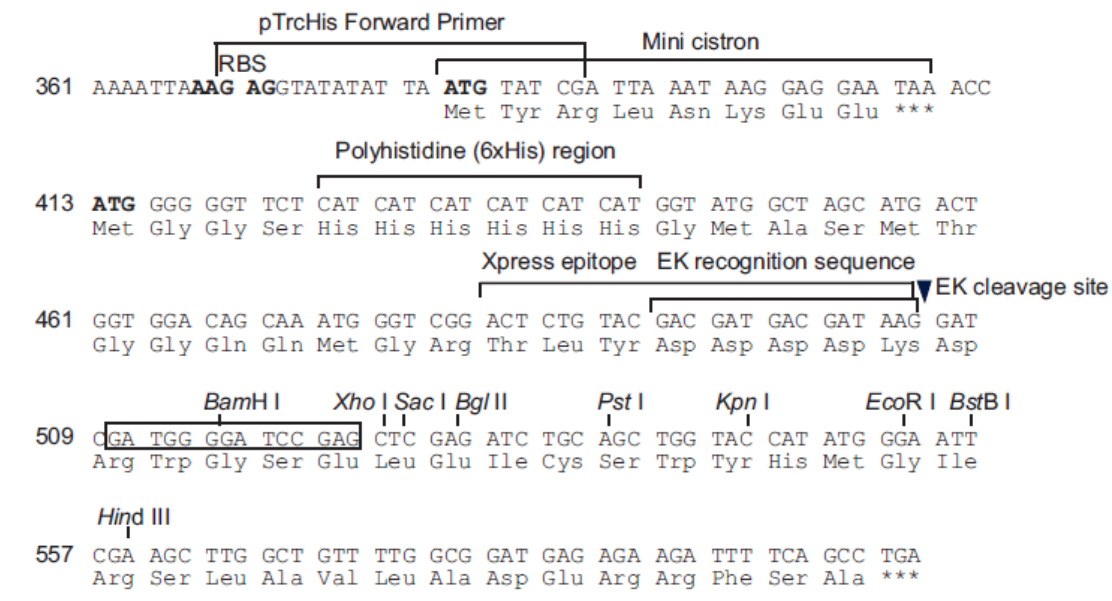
pTrcHis Forward Primer

RBS

Mini cistron

361 AAAATTAAAG AGGTATATAT TA ATG TAT CGA TTA AAT AAG GAG GAA TAA ACC
Met Tyr Arg Leu Asn Lys Glu Glu ***

Polyhistidine (6xHis) region

413 ATG GGG GGT TCT CAT CAT CAT CAT CAT CAT GGT ATG GCT AGC ATG ACT
Met Gly Gly Ser His His His His His His Gly Met Ala Ser Met Thr

Xpress epitope EK recognition sequence

EK cleavage site

461 GGT GGA CAG CAA ATG GGT CGG ACT CTG TAC GAC GAT GAC GAT AAG GAT
Gly Gly Gln Gln Met Gly Arg Thr Leu Tyr Asp Asp Asp Asp Lys Asp

BamH I Xho I Sac I Bgl II Pst I Kpn I EcoR I BstB I

509 CGA TGG GGA TCC GAG CTC GAG ATC TGC AGC TGG TAC CAT ATG GGA ATT
Arg Trp Gly Ser Glu Leu Glu Ile Cys Ser Trp Tyr His Met Gly Ile

Hind III

557 CGA AGC TTG GCT GTT TTG GCG GAT GAG AGA AGA TTT TCA GCC TGA
Arg Ser Leu Ala Val Leu Ala Asp Glu Arg Arg Phe Ser Ala ***